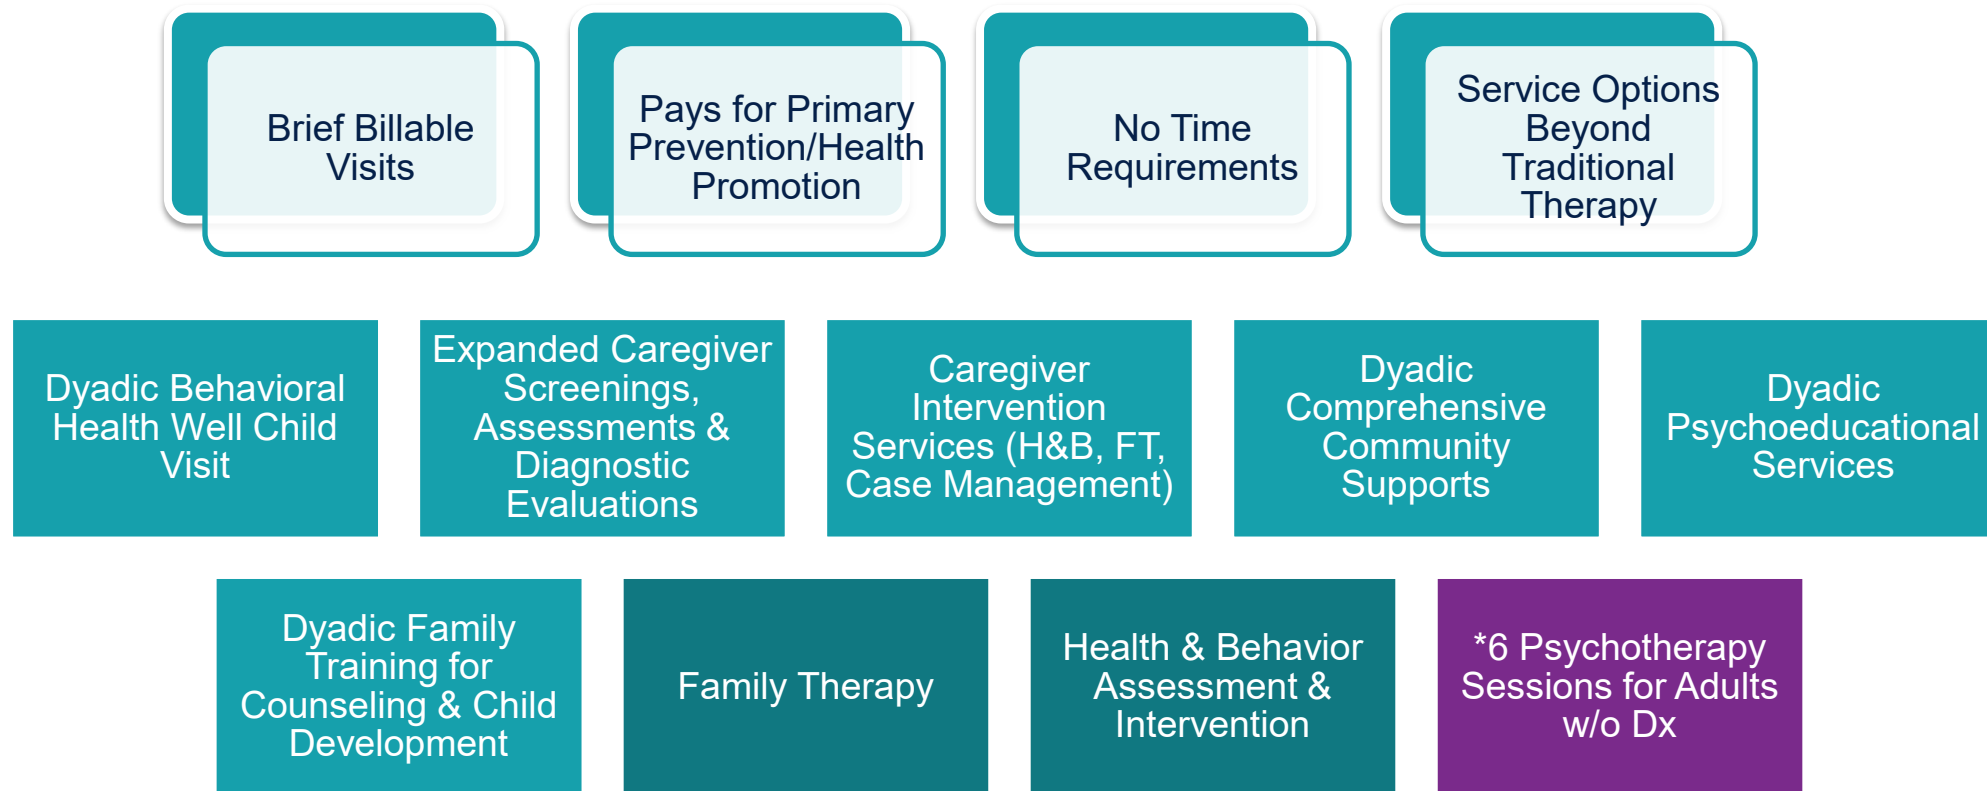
Brief Billable Visits

Pays for Primary Prevention/Health Promotion

No Time Requirements

Service Options Beyond Traditional Therapy

Dyadic Behavioral Health Well Child Visit

Expanded Caregiver Screenings, Assessments & Diagnostic Evaluations

Caregiver Intervention Services (H&B, FT, Case Management)

Dyadic Comprehensive Community Supports

Dyadic Psychoeducational Services

Dyadic Family Training for Counseling & Child Development

Family Therapy

Health & Behavior Assessment & Intervention

*6 Psychotherapy Sessions for Adults w/o Dx